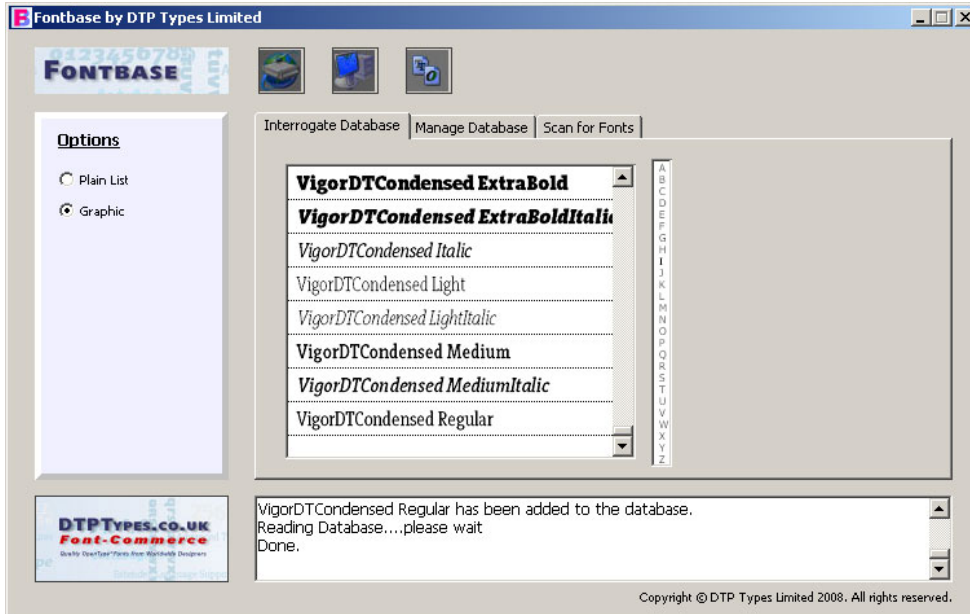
Fontbase by DTP Types Limited

FONTBASE

Options

Plain List

Graphic

Interrogate Database | Manage Database | Scan for Fonts

VigorDTCondensed ExtraBold
VigorDTCondensed ExtraBoldItali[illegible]
VigorDTCondensed Italic
VigorDTCondensed Light
VigorDTCondensed LightItalic
VigorDTCondensed Medium
VigorDTCondensed MediumItalic
VigorDTCondensed Regular

A B C D E F G H I J K L M N O P Q R S T U V W X Y Z

DTPTYPES.CO.UK
Font-Commerce
Quality OpenType® Fonts from Worldwide Designers

VigorDTCondensed Regular has been added to the database.
Reading Database....please wait
Done.

Copyright © DTP Types Limited 2008. All rights reserved.